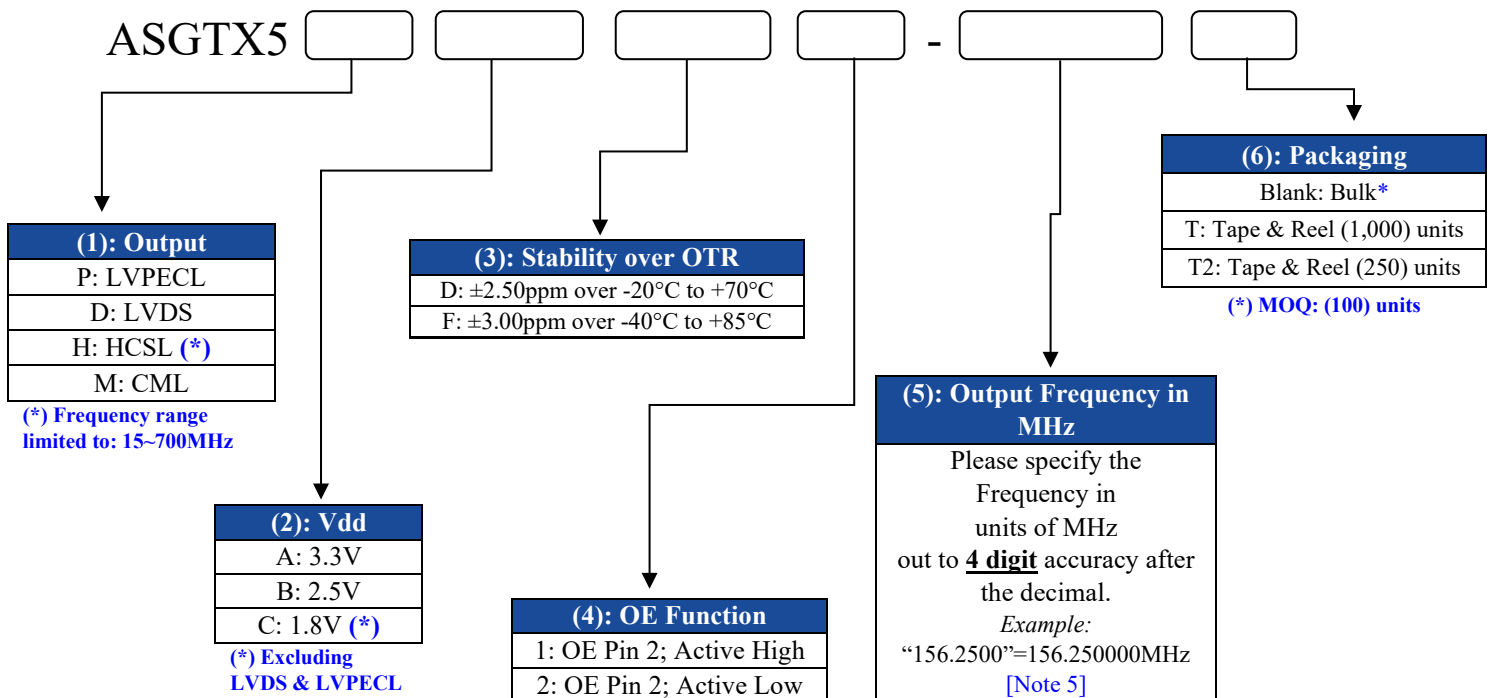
ASGTX5 -

| (6): Packaging |
|---|
| Blank: Bulk* |
| T: Tape & Reel (1,000) units |
| T2: Tape & Reel (250) units |

(*) MOQ: (100) units

| (1): Output |
|---|
| P: LVPECL |
| D: LVDS |
| H: HCSL (*) |
| M: CML |

(*) Frequency range limited to: 15~700MHz

| (3): Stability over OTR |
|---|
| D: ±2.50ppm over -20°C to +70°C |
| F: ±3.00ppm over -40°C to +85°C |

| (5): Output Frequency in MHz |
|---|
| Please specify the Frequency in units of MHz out to **4 digit** accuracy after the decimal. *Example:* "156.2500"=156.250000MHz [Note 5] |

| (2): Vdd |
|---|
| A: 3.3V |
| B: 2.5V |
| C: 1.8V (*) |

(*) Excluding LVDS & LVPECL

| (4): OE Function |
|---|
| 1: OE Pin 2; Active High |
| 2: OE Pin 2; Active Low |